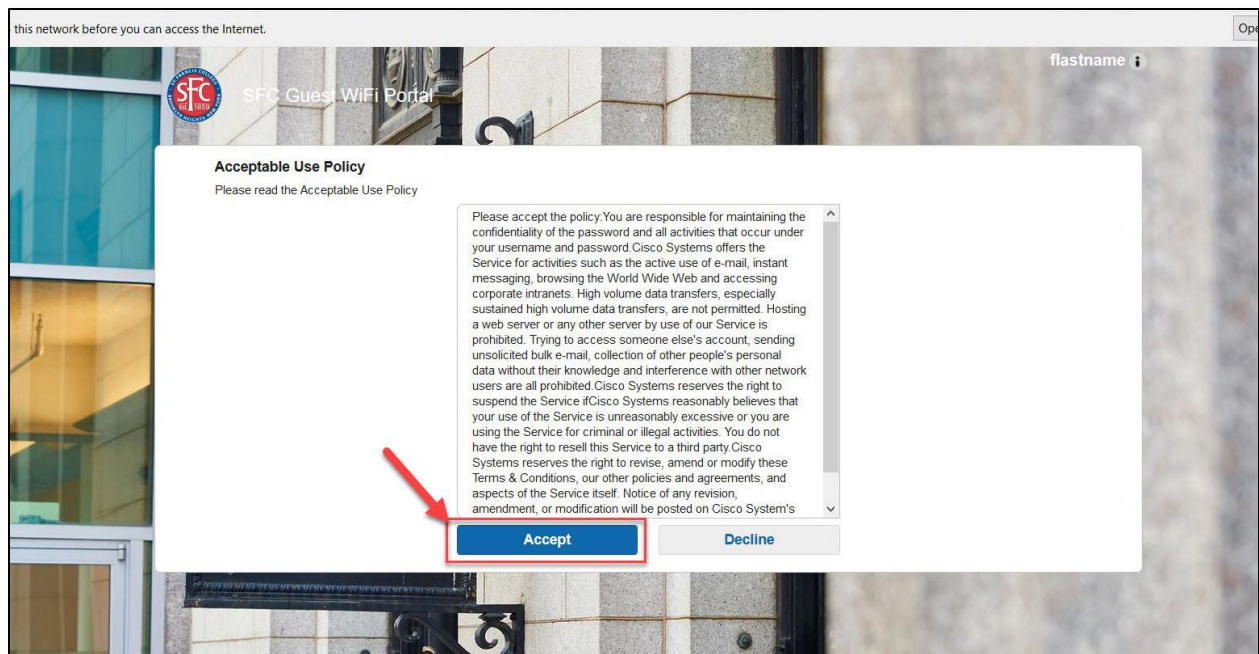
this network before you can access the Internet.

Ope

flastname

SFC

SFC Guest WiFi Portal

Acceptable Use Policy

Please read the Acceptable Use Policy

Please accept the policy:You are responsible for maintaining the confidentiality of the password and all activities that occur under your username and password.Cisco Systems offers the Service for activities such as the active use of e-mail, instant messaging, browsing the World Wide Web and accessing corporate intranets. High volume data transfers, especially sustained high volume data transfers, are not permitted. Hosting a web server or any other server by use of our Service is prohibited. Trying to access someone else's account, sending unsolicited bulk e-mail, collection of other people's personal data without their knowledge and interference with other network users are all prohibited.Cisco Systems reserves the right to suspend the Service ifCisco Systems reasonably believes that your use of the Service is unreasonably excessive or you are using the Service for criminal or illegal activities. You do not have the right to resell this Service to a third party.Cisco Systems reserves the right to revise, amend or modify these Terms & Conditions, our other policies and agreements, and aspects of the Service itself. Notice of any revision, amendment, or modification will be posted on Cisco System's

Accept

Decline